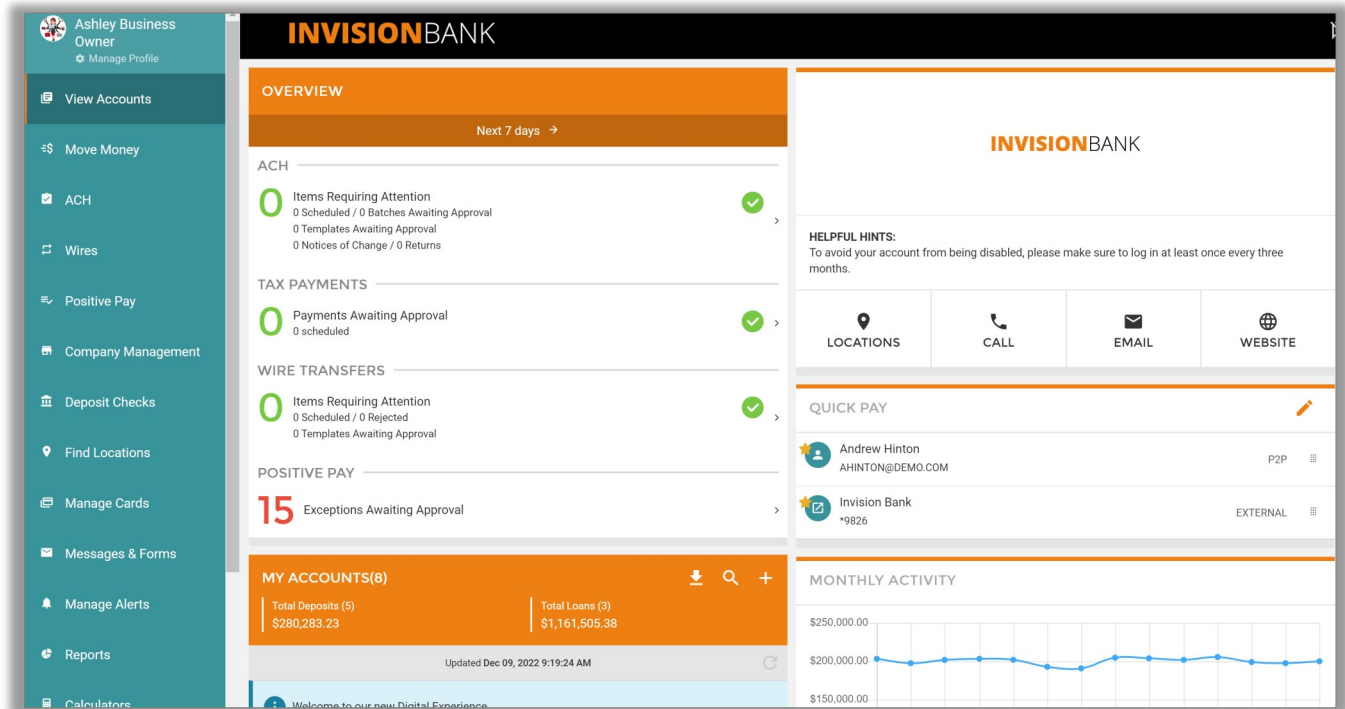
Ashley Business Owner
Manage Profile

View Accounts
Move Money
ACH
Wires
Positive Pay
Company Management
Deposit Checks
Find Locations
Manage Cards
Messages & Forms
Manage Alerts
Reports
Calculators

INVISIONBANK

OVERVIEW
Next 7 days →

ACH
0 Items Requiring Attention
0 Scheduled / 0 Batches Awaiting Approval
0 Templates Awaiting Approval
0 Notices of Change / 0 Returns

TAX PAYMENTS
0 Payments Awaiting Approval
0 scheduled

WIRE TRANSFERS
0 Items Requiring Attention
0 Scheduled / 0 Rejected
0 Templates Awaiting Approval

POSITIVE PAY
15 Exceptions Awaiting Approval

MY ACCOUNTS(8)
Total Deposits (5)
\$280,283.23
Total Loans (3)
\$1,161,505.38

Updated Dec 09, 2022 9:19:24 AM

Welcome to our new Digital Experience

INVISIONBANK

HELPFUL HINTS:
To avoid your account from being disabled, please make sure to log in at least once every three months.

LOCATIONS
CALL
EMAIL
WEBSITE

QUICK PAY
Andrew Hinton
AHINTON@DEMO.COM
P2P
Invision Bank
*9826
EXTERNAL

MONTHLY ACTIVITY
\$250,000.00
\$200,000.00
\$150,000.00